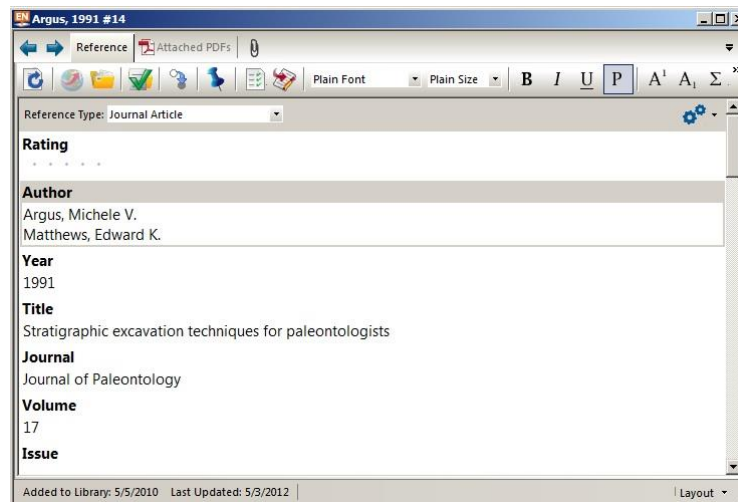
EN Argus, 1991 #14

Reference Attached PDFs

Plain Font Plain Size B I U P $A^1$ $A_1$ Σ

Reference Type: Journal Article

Rating

Author
Argus, Michele V.
Matthews, Edward K.

Year
1991

Title
Stratigraphic excavation techniques for paleontologists

Journal
Journal of Paleontology

Volume
17

Issue

Added to Library: 5/5/2010 Last Updated: 5/3/2012

Layout